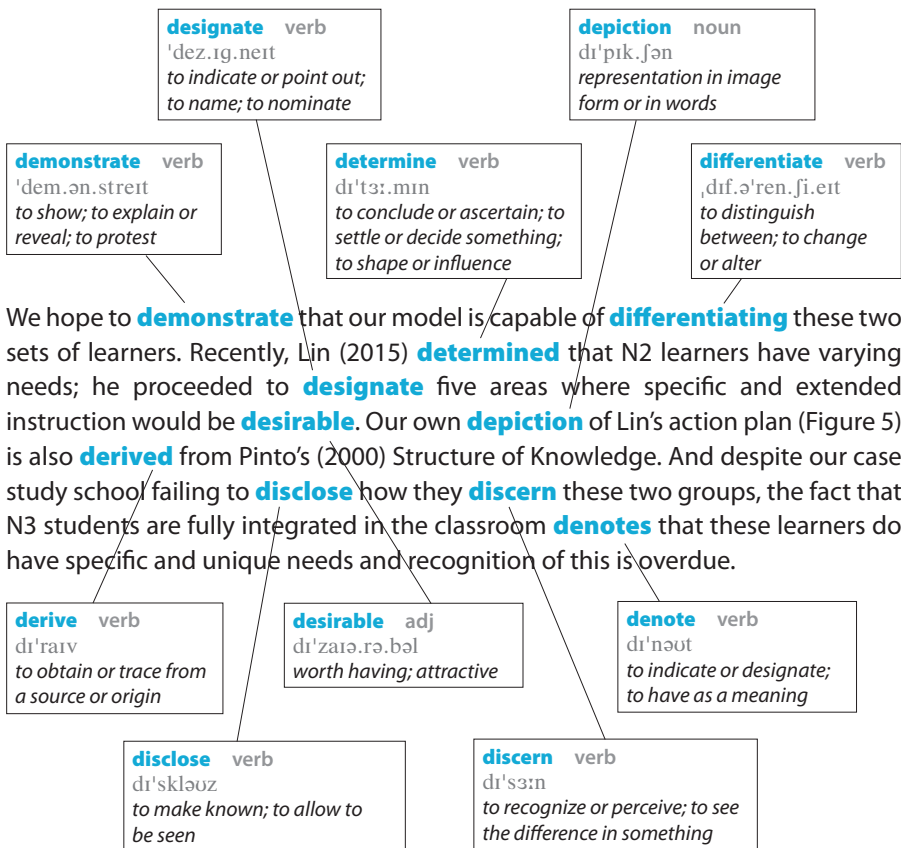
designate verb
ˈdez.ɪɡ.neɪt
to indicate or point out; to name; to nominate

depiction noun
dɪˈpɪk.ʃən
representation in image form or in words

demonstrate verb
ˈdem.ən.streɪt
to show; to explain or reveal; to protest

determine verb
dɪˈtɜː.mɪn
to conclude or ascertain; to settle or decide something; to shape or influence

differentiate verb
ˌdɪf.əˈren.ʃi.eɪt
to distinguish between; to change or alter

We hope to demonstrate that our model is capable of differentiating these two sets of learners. Recently, Lin (2015) determined that N2 learners have varying needs; he proceeded to designate five areas where specific and extended instruction would be desirable. Our own depiction of Lin's action plan (Figure 5) is also derived from Pinto's (2000) Structure of Knowledge. And despite our case study school failing to disclose how they discern these two groups, the fact that N3 students are fully integrated in the classroom denotes that these learners do have specific and unique needs and recognition of this is overdue.

derive verb
dɪˈraɪv
to obtain or trace from a source or origin

desirable adj
dɪˈzaɪə.rə.bəl
worth having; attractive

denote verb
dɪˈnəʊt
to indicate or designate; to have as a meaning

disclose verb
dɪˈskləʊz
to make known; to allow to be seen

discern verb
dɪˈsɜːn
to recognize or perceive; to see the difference in something